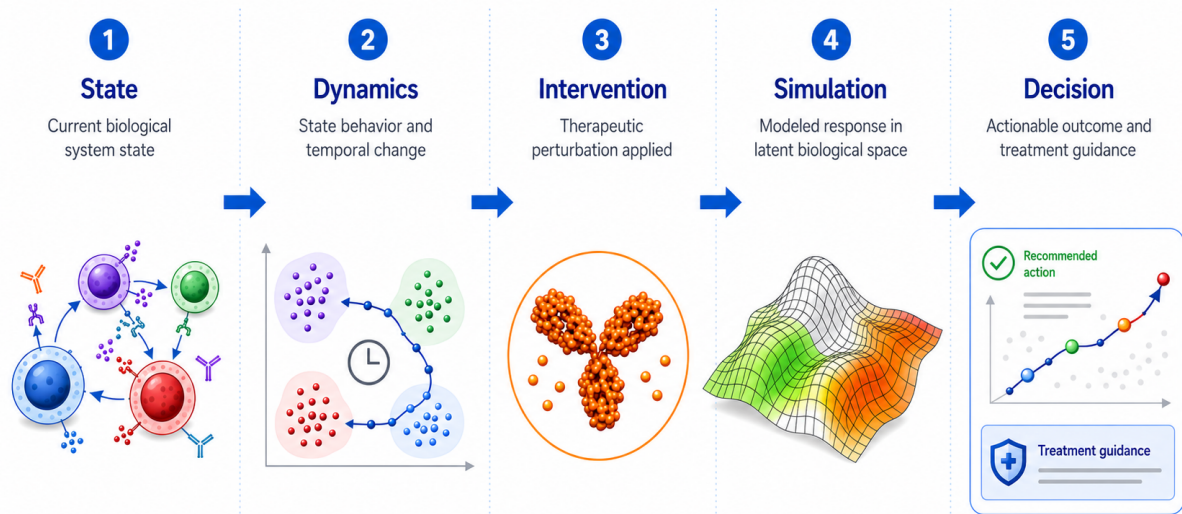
1
State
Current biological system state

2
Dynamics
State behavior and temporal change

3
Intervention
Therapeutic perturbation applied

4
Simulation
Modeled response in latent biological space

5
Decision
Actionable outcome and treatment guidance

Recommended action

Treatment guidance